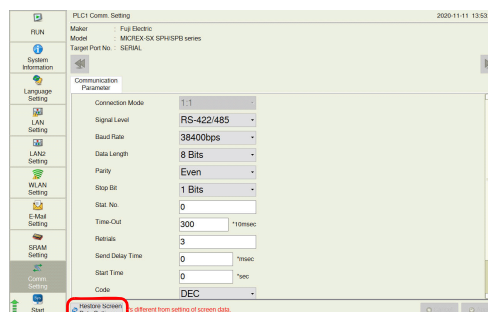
RUN
System Information
Language Setting
LAN Setting
LAN2 Setting
WLAN Setting
E-Mail Setting
SRAM Setting
Comm. Setting
Start

PLC1 Comm. Setting
2020-11-11 13:53

Maker : Fuji Electric
Model : MICREX-SX SPH/SPB series
Target Port No. : SERIAL

Communication Parameter

| | |
|---|---|
| Connection Mode | 1:1 |
| Signal Level | RS-422/485 |
| Baud Rate | 38400bps |
| Data Length | 8 Bits |
| Parity | Even |
| Stop Bit | 1 Bits |
| Stat. No. | 0 |
| Time-Out | 300 \*10msec |
| Retrials | 3 |
| Send Delay Time | 0 \*msec |
| Start Time | 0 \*sec |
| Code | DEC |

Restore Screen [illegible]
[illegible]s different from setting of screen data.